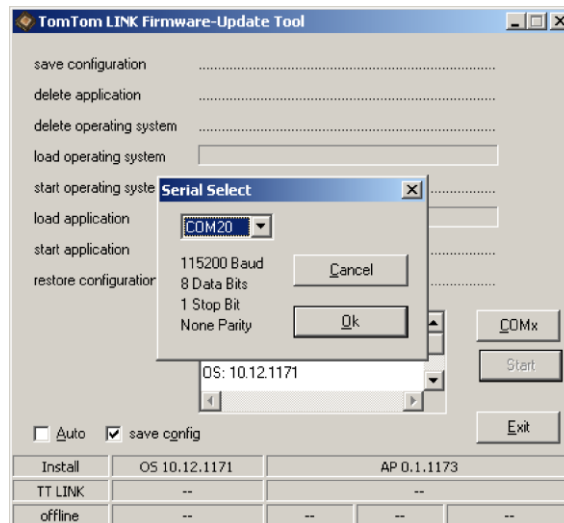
TomTom LINK Firmware-Update Tool

save configuration

delete application

delete operating system

load operating system

start operating syste

load application

start application

restore configuration

Serial Select

COM20

115200 Baud
8 Data Bits
1 Stop Bit
None Parity

Cancel

Ok

COMx

Start

OS: 10.12.1171

Exit

Auto

save config

| Install | OS 10.12.1171 | AP 0.1.1173 | | |
|---|---|---|---|---|
| TT LINK | -- | -- | | |
| offline | -- | -- | -- | -- |